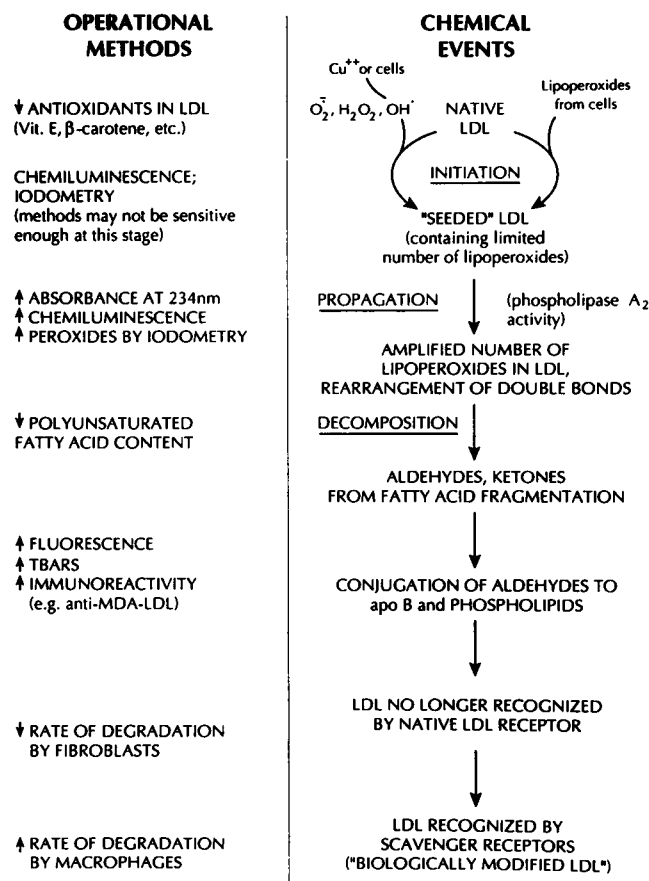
OPERATIONAL METHODS

↓ ANTIOXIDANTS IN LDL (Vit. E, β-carotene, etc.)

CHEMILUMINESCENCE; IODOMETRY (methods may not be sensitive enough at this stage)

↑ ABSORBANCE AT 234nm
↑ CHEMILUMINESCENCE
↑ PEROXIDES BY IODOMETRY

↓ POLYUNSATURATED FATTY ACID CONTENT

↑ FLUORESCENCE
↑ TBARS
↑ IMMUNOREACTIVITY (e.g. anti-MDA-LDL)

↓ RATE OF DEGRADATION BY FIBROBLASTS

↑ RATE OF DEGRADATION BY MACROPHAGES

CHEMICAL EVENTS

$Cu^{++}$ or cells

$\bar{O_2}$, $H_2O_2$, $OH^{\cdot}$

NATIVE LDL

Lipoperoxides from cells

INITIATION

"SEEDED" LDL (containing limited number of lipoperoxides)

PROPAGATION

(phospholipase $A_2$ activity)

AMPLIFIED NUMBER OF LIPOPEROXIDES IN LDL, REARRANGEMENT OF DOUBLE BONDS

DECOMPOSITION

ALDEHYDES, KETONES FROM FATTY ACID FRAGMENTATION

CONJUGATION OF ALDEHYDES TO apo B and PHOSPHOLIPIDS

LDL NO LONGER RECOGNIZED BY NATIVE LDL RECEPTOR

LDL RECOGNIZED BY SCAVENGER RECEPTORS ("BIOLOGICALLY MODIFIED LDL")